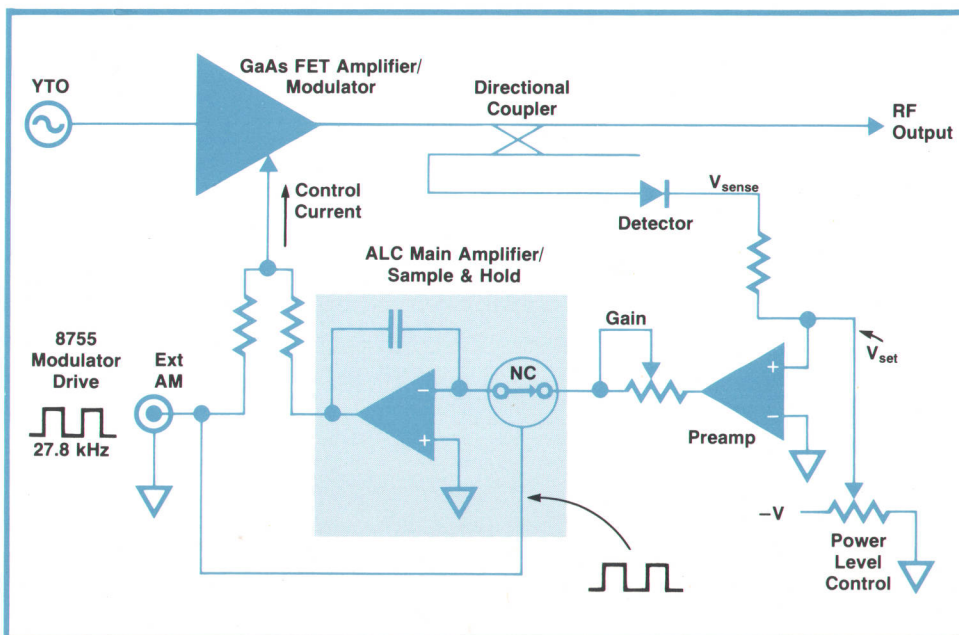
YTO

GaAs FET Amplifier/ Modulator

Directional Coupler

RF Output

$V_{sense}$

Control Current

Detector

ALC Main Amplifier/ Sample & Hold

Gain

8755 Modulator Drive

Ext AM

NC

$V_{set}$

27.8 kHz

Preamp

−V

Power Level Control